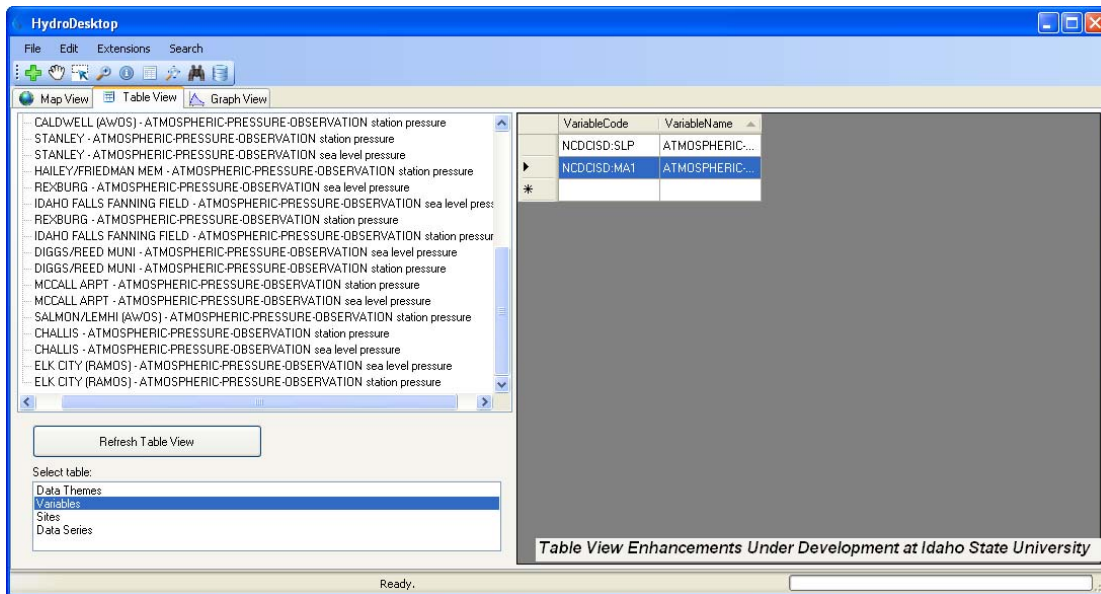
HydroDesktop

File Edit Extensions Search

Map View Table View Graph View

CALDWELL (AWOS) - ATMOSPHERIC-PRESSURE-OBSERVATION station pressure
STANLEY - ATMOSPHERIC-PRESSURE-OBSERVATION station pressure
STANLEY - ATMOSPHERIC-PRESSURE-OBSERVATION sea level pressure
HAILEY/FRIEDMAN MEM - ATMOSPHERIC-PRESSURE-OBSERVATION station pressure
REXBURG - ATMOSPHERIC-PRESSURE-OBSERVATION sea level pressure
IDAHO FALLS FANNING FIELD - ATMOSPHERIC-PRESSURE-OBSERVATION sea level press
REXBURG - ATMOSPHERIC-PRESSURE-OBSERVATION station pressure
IDAHO FALLS FANNING FIELD - ATMOSPHERIC-PRESSURE-OBSERVATION station pressur
DIGGS/REED MUNI - ATMOSPHERIC-PRESSURE-OBSERVATION sea level pressure
DIGGS/REED MUNI - ATMOSPHERIC-PRESSURE-OBSERVATION station pressure
MCCALL ARPT - ATMOSPHERIC-PRESSURE-OBSERVATION station pressure
MCCALL ARPT - ATMOSPHERIC-PRESSURE-OBSERVATION sea level pressure
SALMON/LEMHI (AWOS) - ATMOSPHERIC-PRESSURE-OBSERVATION station pressure
CHALLIS - ATMOSPHERIC-PRESSURE-OBSERVATION station pressure
CHALLIS - ATMOSPHERIC-PRESSURE-OBSERVATION sea level pressure
ELK CITY (RAMOS) - ATMOSPHERIC-PRESSURE-OBSERVATION sea level pressure
ELK CITY (RAMOS) - ATMOSPHERIC-PRESSURE-OBSERVATION station pressure

Refresh Table View

Select table:
Data Themes
Variables
Sites
Data Series

| | VariableCode | VariableName |
|---|---|---|
| | NCDCISD:SLP | ATMOSPHERIC-... |
| ▸ | NCDCISD:MA1 | ATMOSPHERIC-... |
| * | | |

Table View Enhancements Under Development at Idaho State University

Ready.